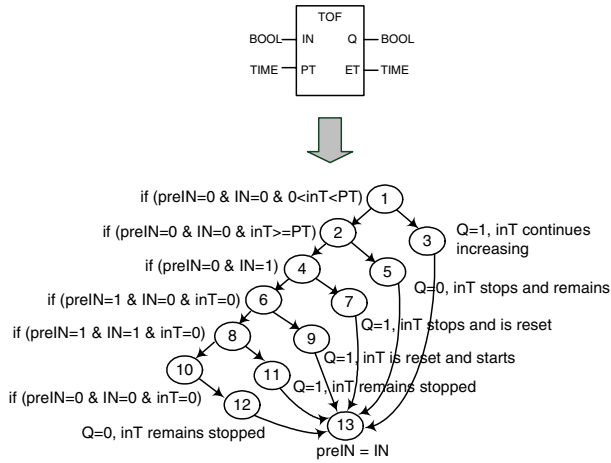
TOF

BOOL IN Q BOOL

TIME PT ET TIME

if (preIN=0 & IN=0 & 0<inT<PT)

1

if (preIN=0 & IN=0 & inT>=PT)

2

3

Q=1, inT continues increasing

if (preIN=0 & IN=1)

4

5

Q=0, inT stops and remains

if (preIN=1 & IN=0 & inT=0)

6

7

Q=1, inT stops and is reset

if (preIN=1 & IN=1 & inT=0)

8

9

Q=1, inT is reset and starts

10

11

Q=1, inT remains stopped

if (preIN=0 & IN=0 & inT=0)

12

Q=0, inT remains stopped

13

preIN = IN